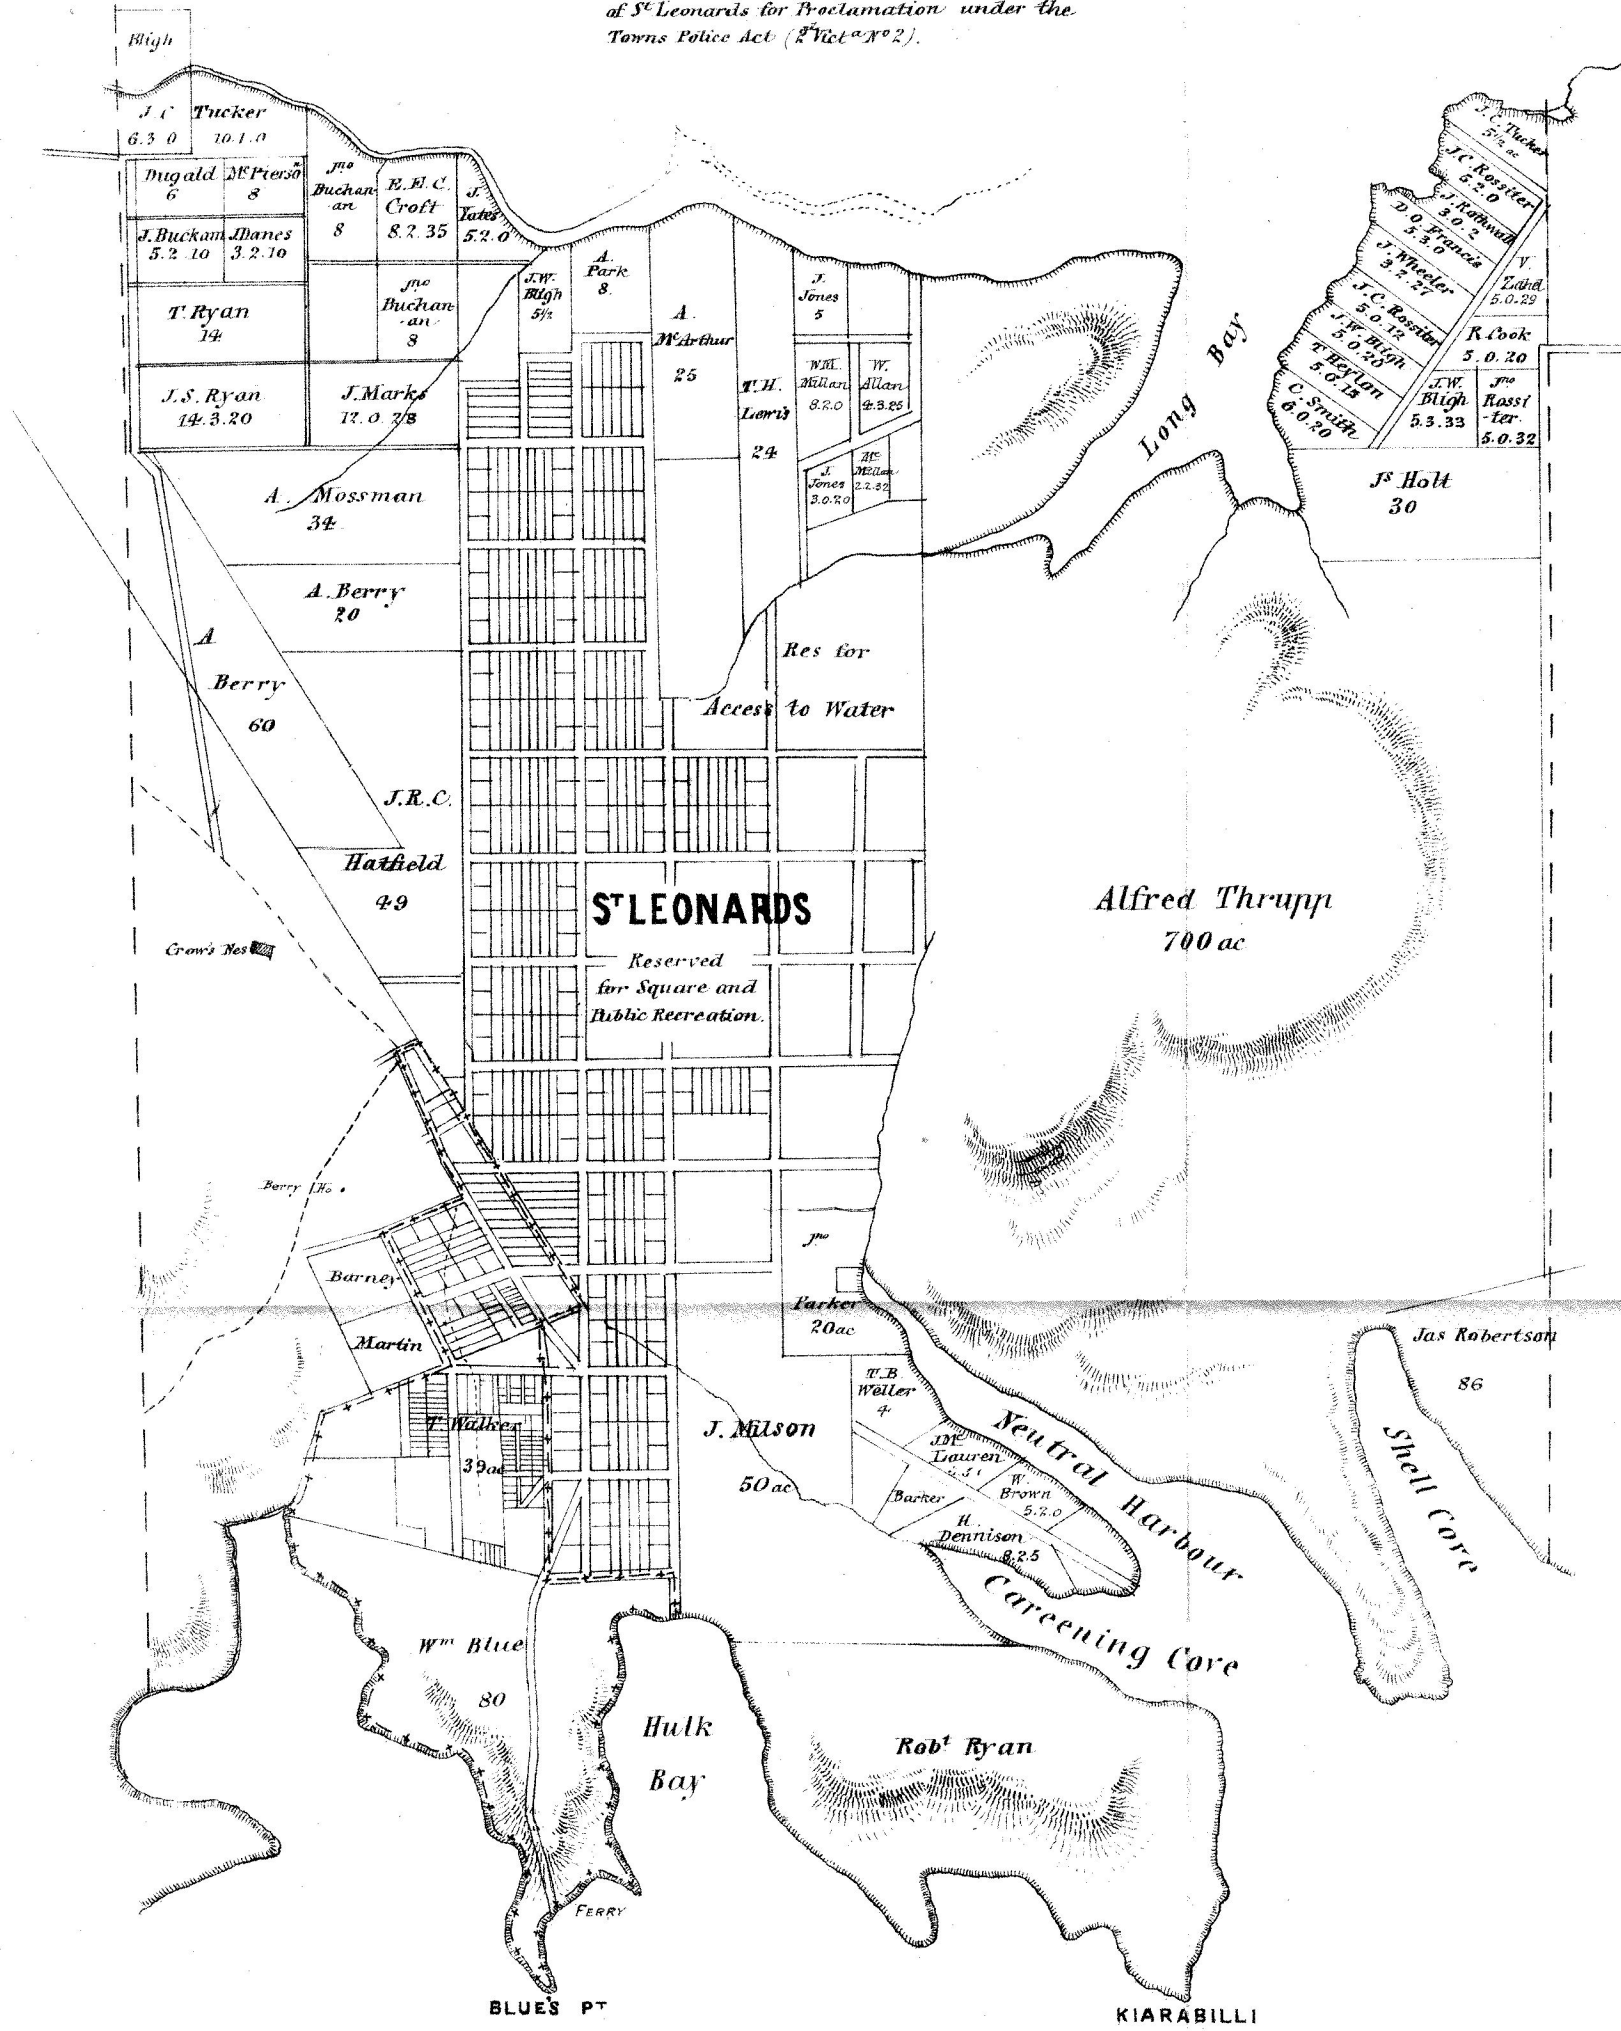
of St Leonards for Proclamation under the Towns Police Act (2d Victa No 2).

Bligh

J. C. Tucker
6.3.0 10.1.0

Dugald 6
McPherson 8
Jno Buchanan 8
E.H.C. Croft 8.2.35
J. Yates 5.2.0

J. Buckam 5.2.10
J. Danes 3.2.10

T Ryan 14
Jno Buchanan 8

J.S. Ryan 14.3.20
J. Marks 17.0.7/8

J.W. Bligh 5½
A. Park 8
A. McArthur 25
T.H. Lewis 24
J. Jones 5
W.M. Millan 8.2.0
W. Allan 4.3.25
J. Jones 3.0.20
Mc Millan 2.2.32

A. Mossman 34
A. Berry 20
A Berry 60
J.R.C. Hatfield 49

Res for Access to Water

Long Bay

J. C. Tucker 5½ ac
J C Rossiter 5.2.0
J. Rathwell 3.0.2
D. O. Francis 5.3.0
J. Wheeler 3.2.27
J. C. Rossiter 5.0.12
J. W. Bligh 5.0.20
T Heylan 5.0.18
C. Smith 6.0.20
V. Zahel 5.0.29
R. Cook 5.0.20
J.W. Bligh 5.3.33
Jno Rossiter 5.0.32
Js Holt 30

Crow's Nest

StLEONARDS
Reserved for Square and Public Recreation

Alfred Thrupp 700 ac

Berry Ho

Barney
Martin
T Walker 39ac

Jno Parker 20ac
J. Milson 50ac
T.B. Weller 4
J. McLauren
W. Brown 5.2.0
Barker
H. Dennison 8.2.5

Neutral Harbour
Careening Cove
Jas Robertson 86
Shell Cove

Wm Blue 80
Hulk Bay
Robt Ryan
FERRY

BLUE'S PT
KIARABILLI